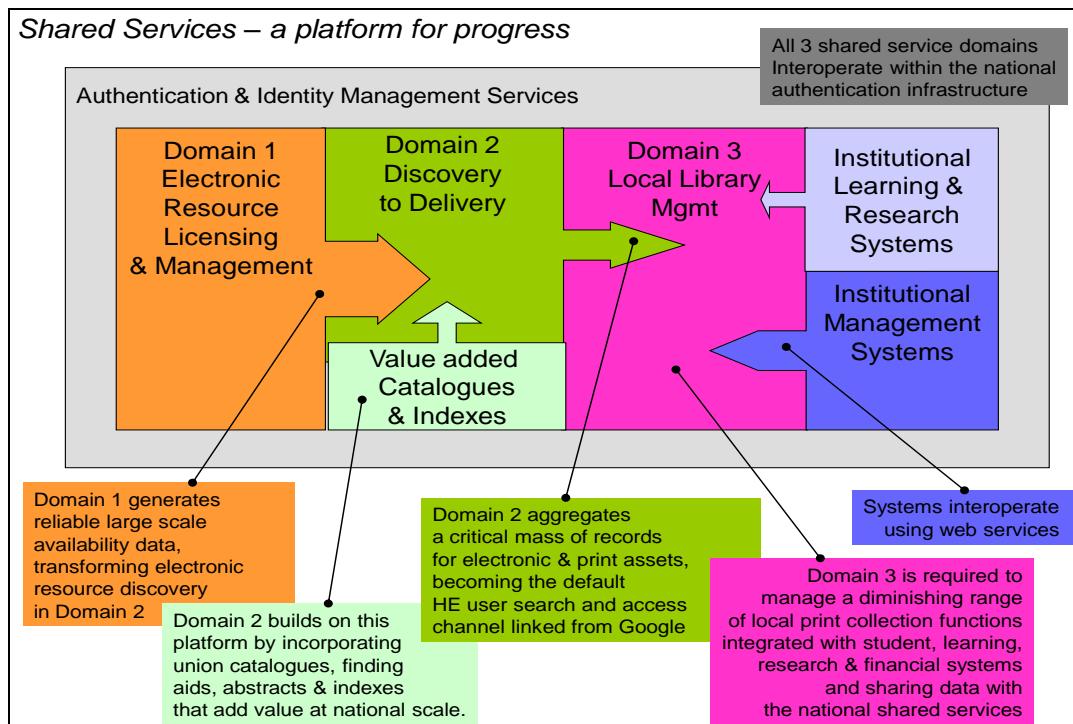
Shared Services – a platform for progress

All 3 shared service domains Interoperate within the national authentication infrastructure

Authentication & Identity Management Services

Domain 1 Electronic Resource Licensing & Management

Domain 2 Discovery to Delivery

Domain 3 Local Library Mgmt

Institutional Learning & Research Systems

Institutional Management Systems

Value added Catalogues & Indexes

Domain 1 generates reliable large scale availability data, transforming electronic resource discovery in Domain 2

Domain 2 builds on this platform by incorporating union catalogues, finding aids, abstracts & indexes that add value at national scale.

Domain 2 aggregates a critical mass of records for electronic & print assets, becoming the default HE user search and access channel linked from Google

Systems interoperate using web services

Domain 3 is required to manage a diminishing range of local print collection functions integrated with student, learning, research & financial systems and sharing data with the national shared services